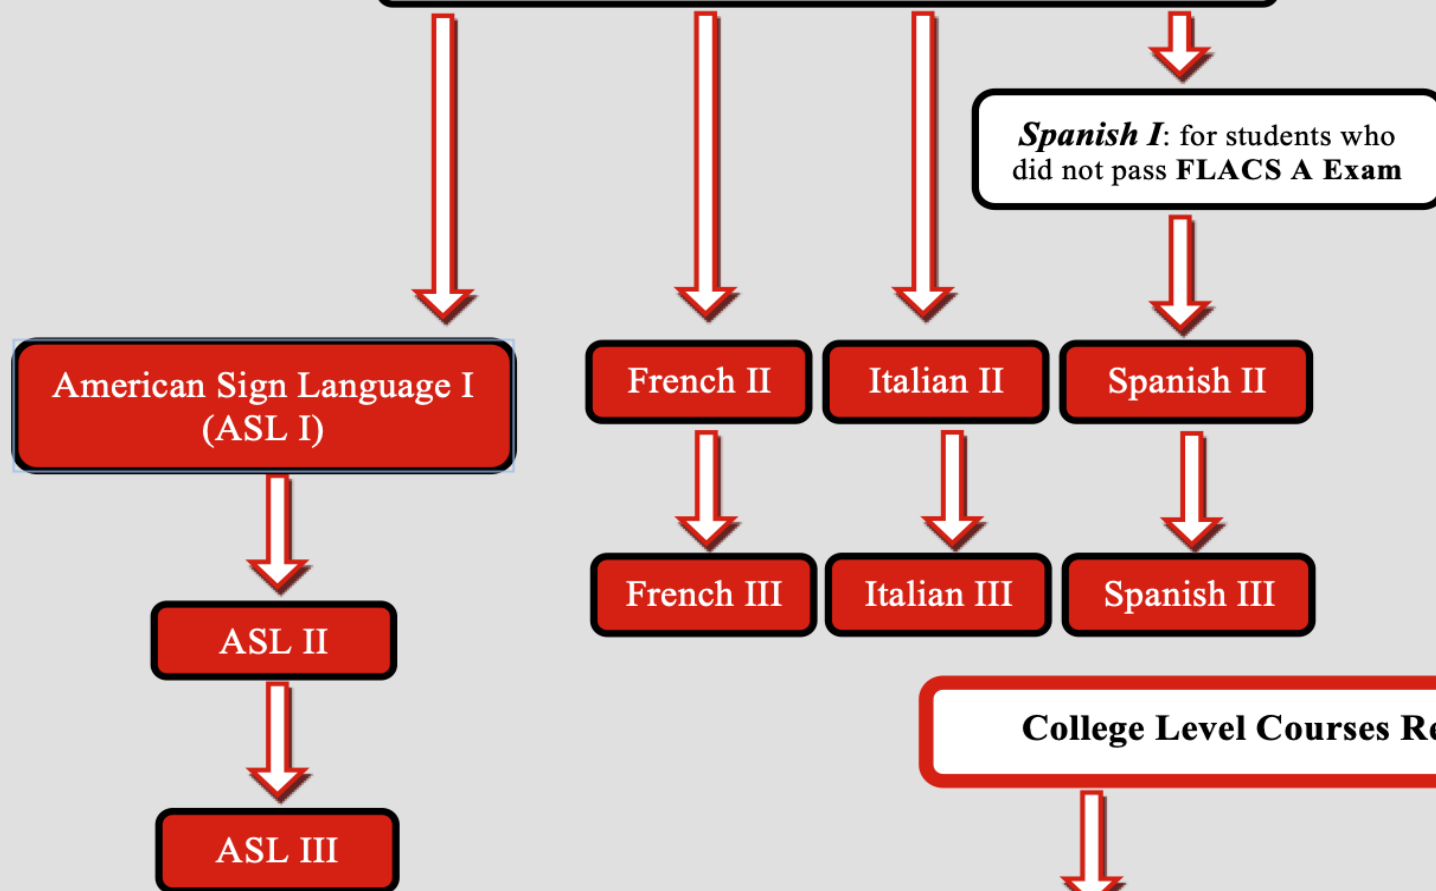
***Spanish I***: for students who did not pass **FLACS A Exam**

American Sign Language I (ASL I)

French II

Italian II

Spanish II

French III

Italian III

Spanish III

ASL II

ASL III

**College Level Courses Re**